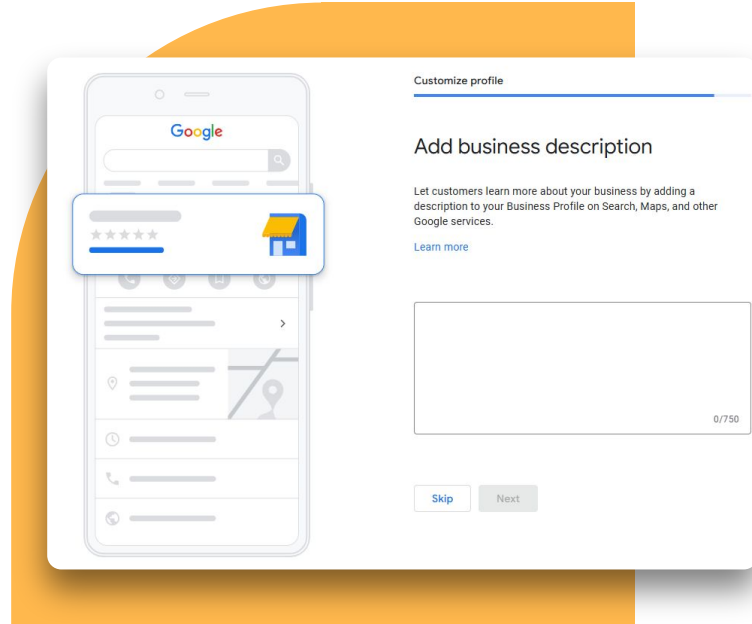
Google

Customize profile

Add business description

Let customers learn more about your business by adding a description to your Business Profile on Search, Maps, and other Google services.

Learn more

0/750

Skip

Next